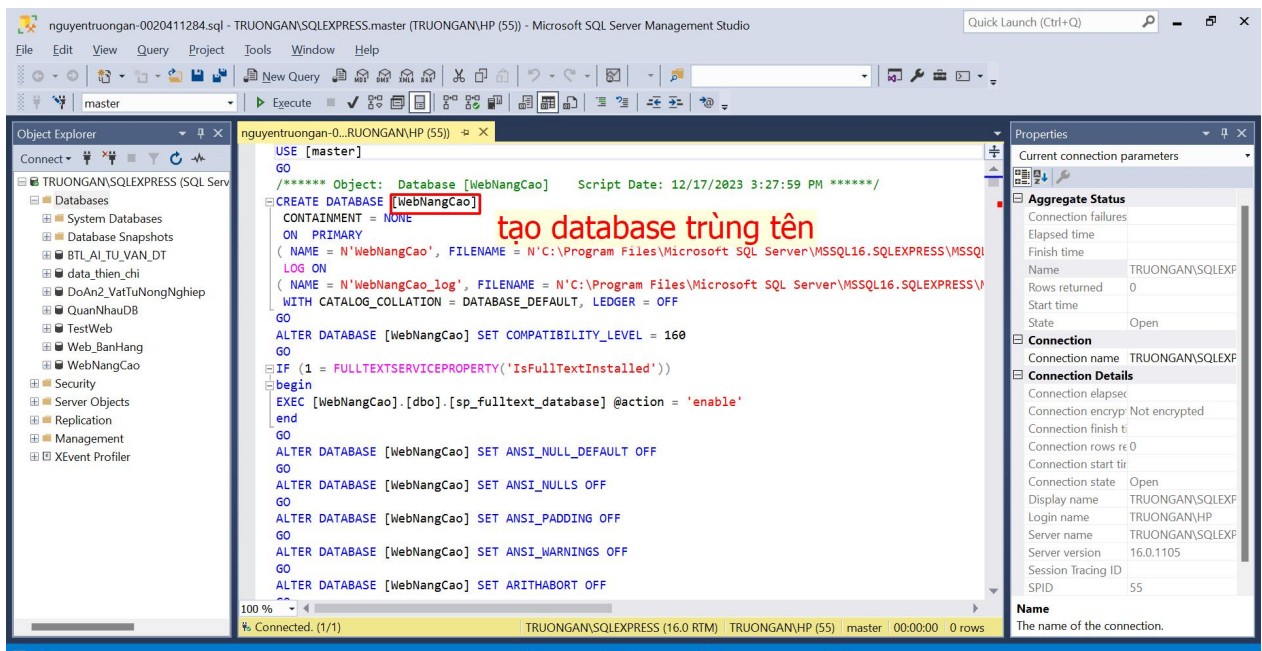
nguyentruongan-0020411284.sql - TRUONGAN\SQLEXPRESS.master (TRUONGAN\HP (55)) - Microsoft SQL Server Management Studio
Quick Launch (Ctrl+Q)

File Edit View Query Project Tools Window Help

New Query

master

Execute

Object Explorer
Connect
TRUONGAN\SQLEXPRESS (SQL Serv
Databases
System Databases
Database Snapshots
BTL_AI_TU_VAN_DT
data_thien_chi
DoAn2_VatTuNongNghiep
QuanNhauDB
TestWeb
Web_BanHang
WebNangCao
Security
Server Objects
Replication
Management
XEvent Profiler

nguyentruongan-0...RUONGAN\HP (55))

USE [master]
GO
/****** Object: Database [WebNangCao] Script Date: 12/17/2023 3:27:59 PM ******/
CREATE DATABASE [WebNangCao]
CONTAINMENT = NONE
ON PRIMARY
( NAME = N'WebNangCao', FILENAME = N'C:\Program Files\Microsoft SQL Server\MSSQL16.SQLEXPRESS\MSSQL
LOG ON
( NAME = N'WebNangCao_log', FILENAME = N'C:\Program Files\Microsoft SQL Server\MSSQL16.SQLEXPRESS\M
WITH CATALOG_COLLATION = DATABASE_DEFAULT, LEDGER = OFF
GO
ALTER DATABASE [WebNangCao] SET COMPATIBILITY_LEVEL = 160
GO
IF (1 = FULLTEXTSERVICEPROPERTY('IsFullTextInstalled'))
begin
EXEC [WebNangCao].[dbo].[sp_fulltext_database] @action = 'enable'
end
GO
ALTER DATABASE [WebNangCao] SET ANSI_NULL_DEFAULT OFF
GO
ALTER DATABASE [WebNangCao] SET ANSI_NULLS OFF
GO
ALTER DATABASE [WebNangCao] SET ANSI_PADDING OFF
GO
ALTER DATABASE [WebNangCao] SET ANSI_WARNINGS OFF
GO
ALTER DATABASE [WebNangCao] SET ARITHABORT OFF

tạo database trùng tên

100 %
Connected. (1/1)
TRUONGAN\SQLEXPRESS (16.0 RTM) TRUONGAN\HP (55) master 00:00:00 0 rows

Properties
Current connection parameters
Aggregate Status
Connection failures
Elapsed time
Finish time
Name TRUONGAN\SQLEXP
Rows returned 0
Start time
State Open
Connection
Connection name TRUONGAN\SQLEXP
Connection Details
Connection elapsec
Connection encrypt Not encrypted
Connection finish ti
Connection rows re 0
Connection start tir
Connection state Open
Display name TRUONGAN\SQLEXP
Login name TRUONGAN\HP
Server name TRUONGAN\SQLEXP
Server version 16.0.1105
Session Tracing ID
SPID 55
Name
The name of the connection.